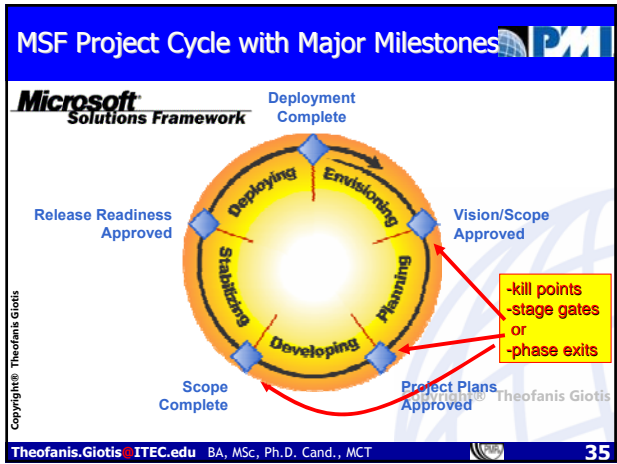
MSF Project Cycle with Major Milestones PMI

Microsoft Solutions Framework

Deployment Complete

Deploying
Envisioning
Planning
Developing
Stabilizing

Release Readiness Approved

Vision/Scope Approved

-kill points
-stage gates
or
-phase exits

Scope Complete

Project Plans Approved

Copyright® Theofanis Giotis

Copyright® Theofanis Giotis

Theofanis.Giotis@ITEC.edu BA, MSc, Ph.D. Cand., MCT

35